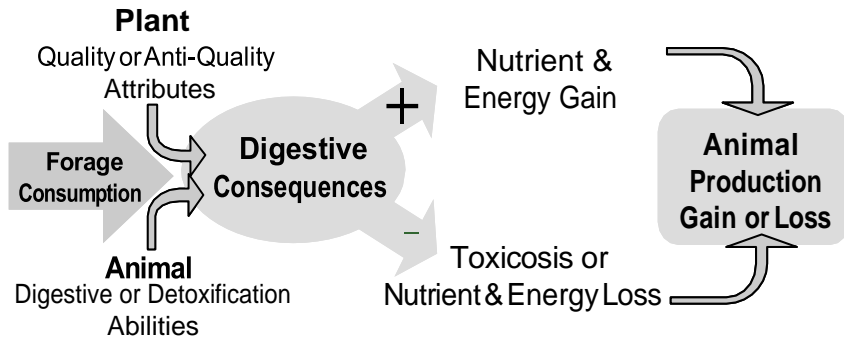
Plant
Quality or Anti-Quality Attributes

Forage Consumption

Digestive Consequences

Animal
Digestive or Detoxification Abilities

+

Nutrient & Energy Gain

–

Toxicosis or Nutrient & Energy Loss

Animal Production Gain or Loss